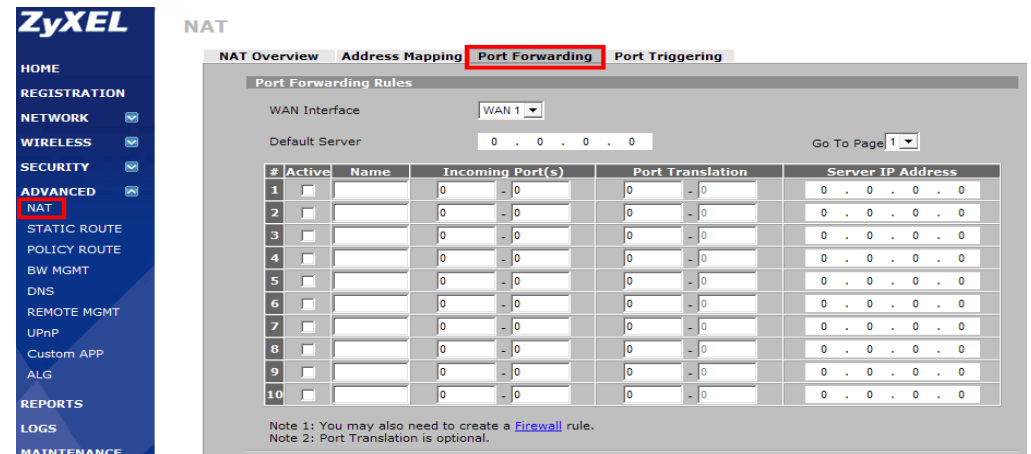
ZyXEL

HOME
REGISTRATION
NETWORK
WIRELESS
SECURITY
ADVANCED
NAT
STATIC ROUTE
POLICY ROUTE
BW MGMT
DNS
REMOTE MGMT
UPnP
Custom APP
ALG
REPORTS
LOGS
MAINTENANCE

NAT

NAT Overview | Address Mapping | Port Forwarding | Port Triggering

Port Forwarding Rules

WAN Interface WAN 1

Default Server 0 . 0 . 0 . 0

Go To Page 1

| # | Active | Name | Incoming Port(s) | Port Translation | Server IP Address |
|---|---|---|---|---|---|
| 1 | | | 0 - 0 | 0 - 0 | 0 . 0 . 0 . 0 |
| 2 | | | 0 - 0 | 0 - 0 | 0 . 0 . 0 . 0 |
| 3 | | | 0 - 0 | 0 - 0 | 0 . 0 . 0 . 0 |
| 4 | | | 0 - 0 | 0 - 0 | 0 . 0 . 0 . 0 |
| 5 | | | 0 - 0 | 0 - 0 | 0 . 0 . 0 . 0 |
| 6 | | | 0 - 0 | 0 - 0 | 0 . 0 . 0 . 0 |
| 7 | | | 0 - 0 | 0 - 0 | 0 . 0 . 0 . 0 |
| 8 | | | 0 - 0 | 0 - 0 | 0 . 0 . 0 . 0 |
| 9 | | | 0 - 0 | 0 - 0 | 0 . 0 . 0 . 0 |
| 10 | | | 0 - 0 | 0 - 0 | 0 . 0 . 0 . 0 |

Note 1: You may also need to create a Firewall rule.
Note 2: Port Translation is optional.